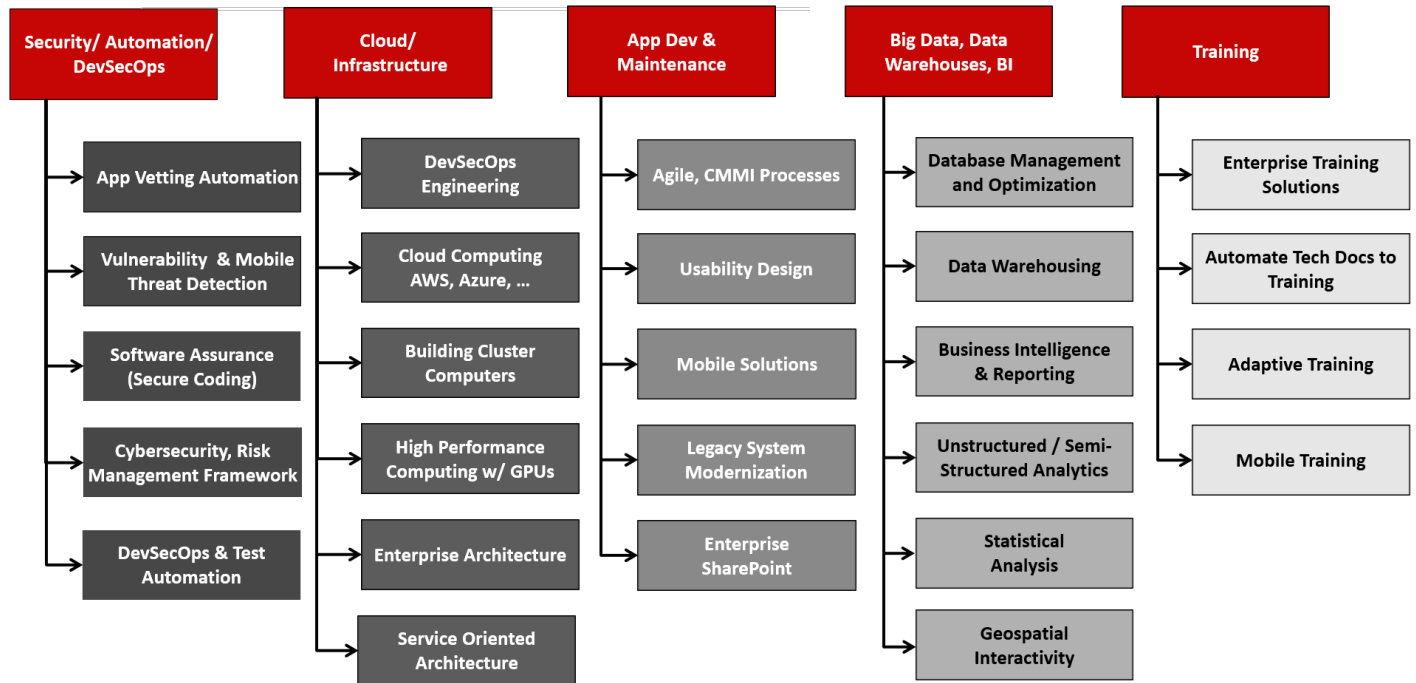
Security/ Automation/ DevSecOps

App Vetting Automation

Vulnerability & Mobile Threat Detection

Software Assurance (Secure Coding)

Cybersecurity, Risk Management Framework

DevSecOps & Test Automation

Cloud/ Infrastructure

DevSecOps Engineering

Cloud Computing AWS, Azure, …

Building Cluster Computers

High Performance Computing w/ GPUs

Enterprise Architecture

Service Oriented Architecture

App Dev & Maintenance

Agile, CMMI Processes

Usability Design

Mobile Solutions

Legacy System Modernization

Enterprise SharePoint

Big Data, Data Warehouses, BI

Database Management and Optimization

Data Warehousing

Business Intelligence & Reporting

Unstructured / Semi-Structured Analytics

Statistical Analysis

Geospatial Interactivity

Training

Enterprise Training Solutions

Automate Tech Docs to Training

Adaptive Training

Mobile Training